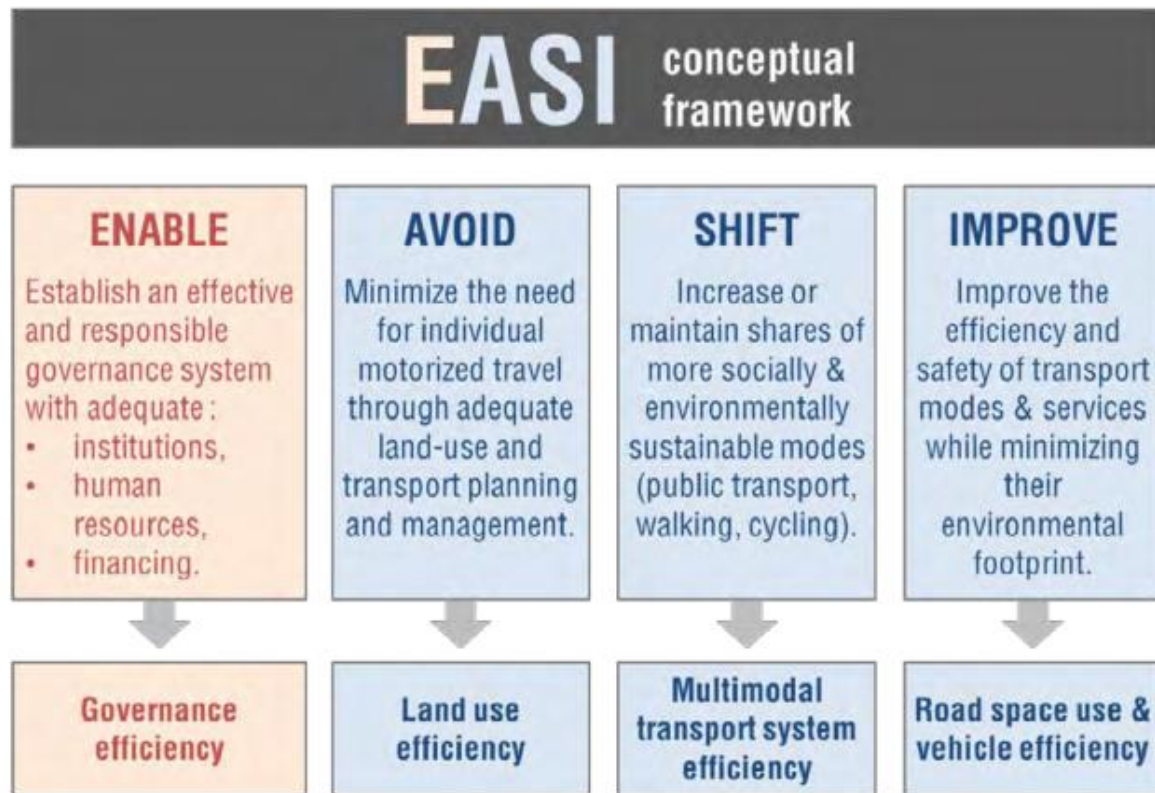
EASI conceptual framework

ENABLE
Establish an effective and responsible governance system with adequate :
- institutions,
- human resources,
- financing.

Governance efficiency

AVOID
Minimize the need for individual motorized travel through adequate land-use and transport planning and management.

Land use efficiency

SHIFT
Increase or maintain shares of more socially & environmentally sustainable modes (public transport, walking, cycling).

Multimodal transport system efficiency

IMPROVE
Improve the efficiency and safety of transport modes & services while minimizing their environmental footprint.

Road space use & vehicle efficiency